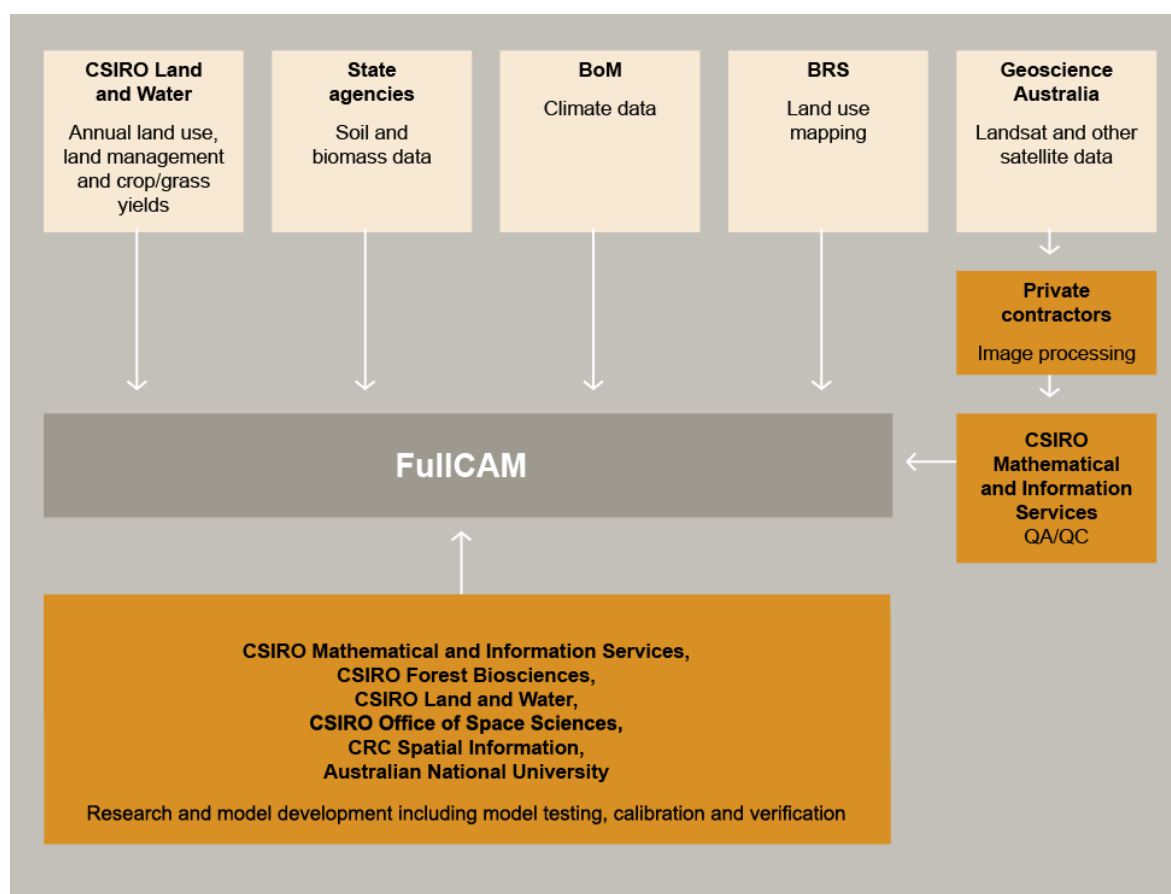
CSIRO Land and Water
Annual land use, land management and crop/grass yields

State agencies
Soil and biomass data

BoM
Climate data

BRS
Land use mapping

Geoscience Australia
Landsat and other satellite data

Private contractors
Image processing

FullCAM

CSIRO Mathematical and Information Services
QA/QC

CSIRO Mathematical and Information Services,
CSIRO Forest Biosciences,
CSIRO Land and Water,
CSIRO Office of Space Sciences,
CRC Spatial Information,
Australian National University

Research and model development including model testing, calibration and verification